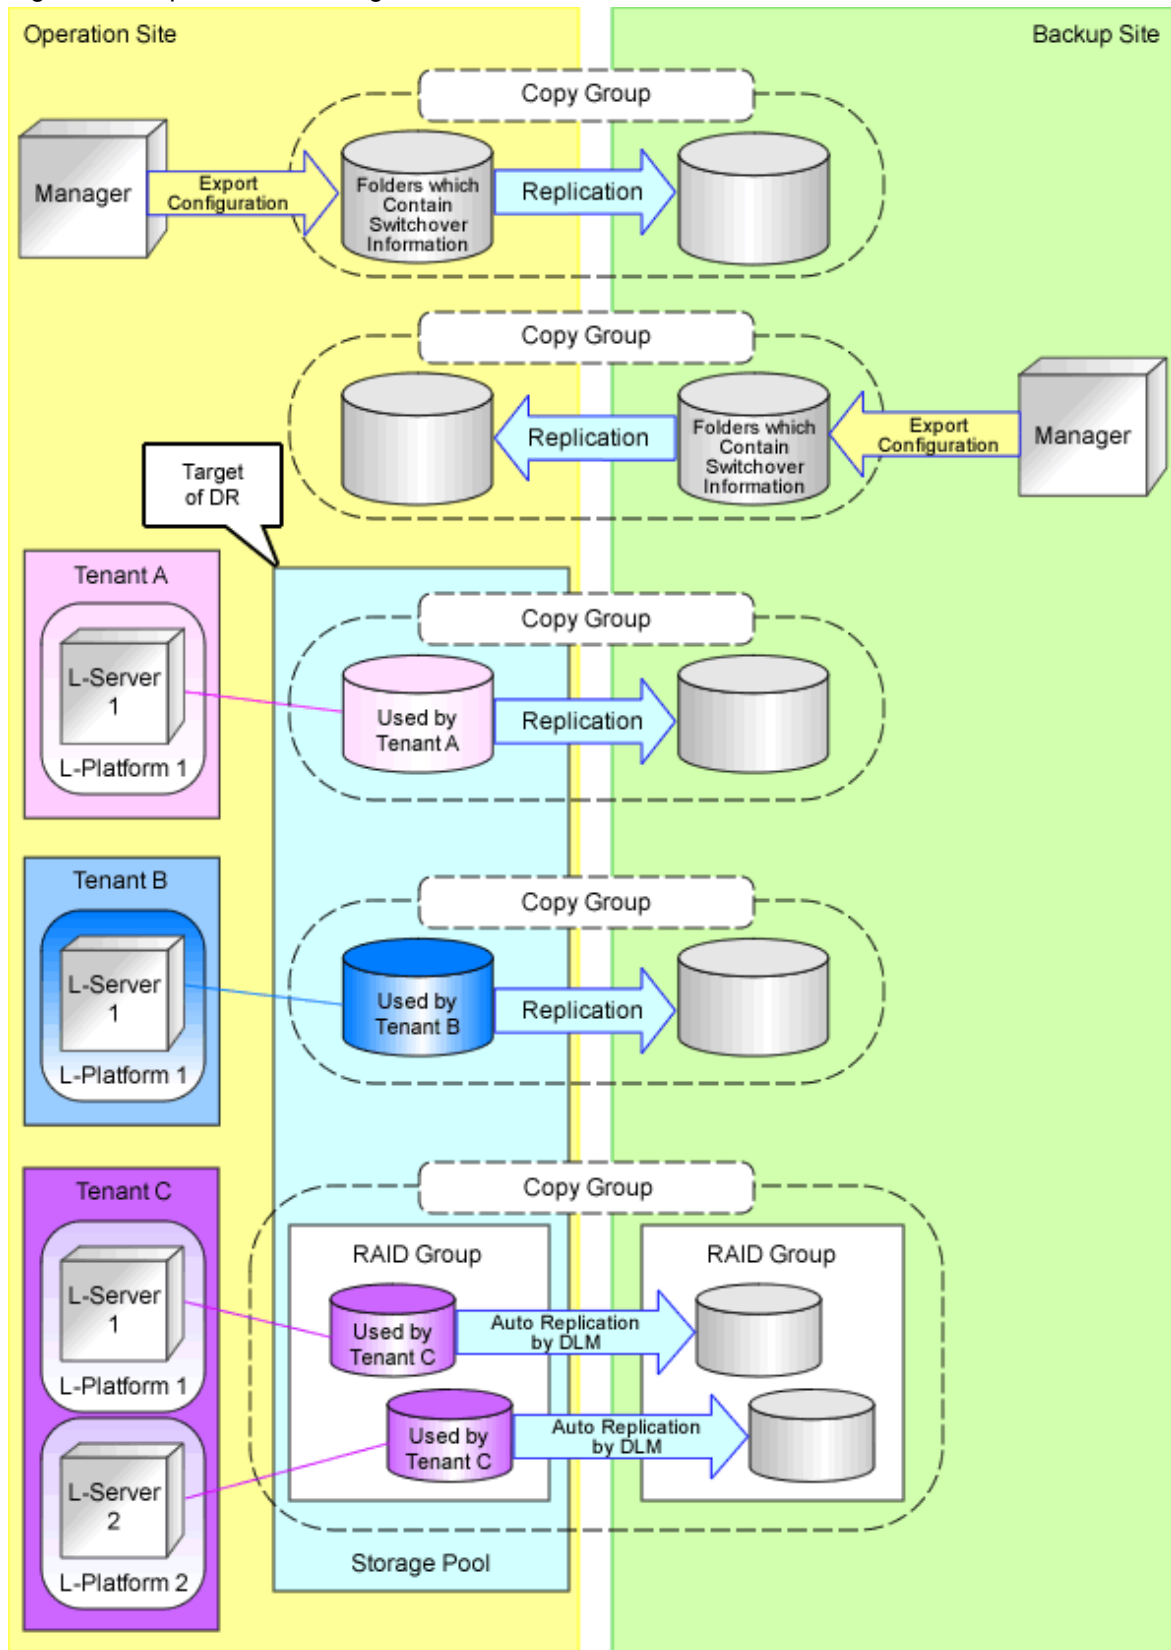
Operation Site

Backup Site

Copy Group

Manager

Export Configuration

Folders which Contain Switchover Information

Replication

Copy Group

Replication

Folders which Contain Switchover Information

Export Configuration

Manager

Target of DR

Tenant A

L-Server 1

L-Platform 1

Copy Group

Used by Tenant A

Replication

Tenant B

L-Server 1

L-Platform 1

Copy Group

Used by Tenant B

Replication

Tenant C

L-Server 1

L-Platform 1

L-Server 2

L-Platform 2

Copy Group

RAID Group

Used by Tenant C

Auto Replication by DLM

Used by Tenant C

Auto Replication by DLM

RAID Group

Storage Pool